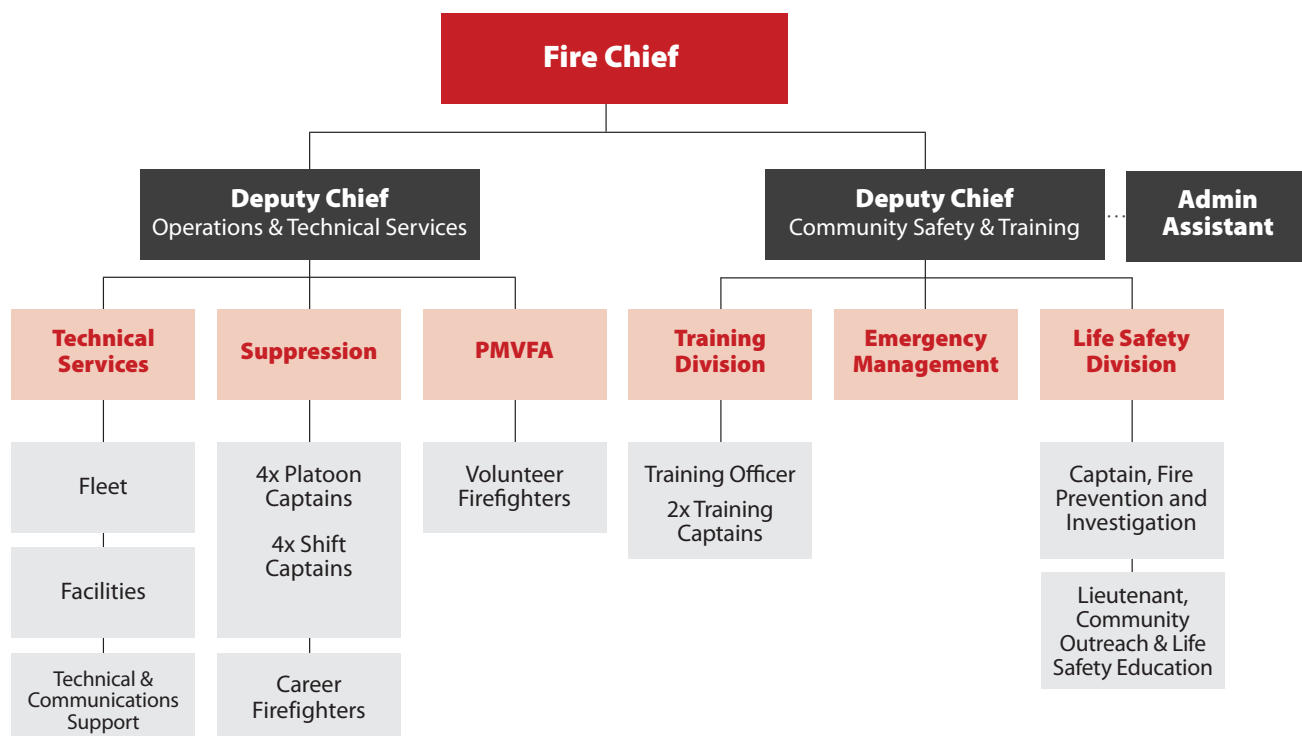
Fire Chief

Deputy Chief
Operations & Technical Services

Deputy Chief
Community Safety & Training

Admin Assistant

Technical Services

Suppression

PMVFA

Training Division

Emergency Management

Life Safety Division

Fleet

Facilities

Technical & Communications Support

4x Platoon Captains

4x Shift Captains

Career Firefighters

Volunteer Firefighters

Training Officer

2x Training Captains

Captain, Fire Prevention and Investigation

Lieutenant, Community Outreach & Life Safety Education